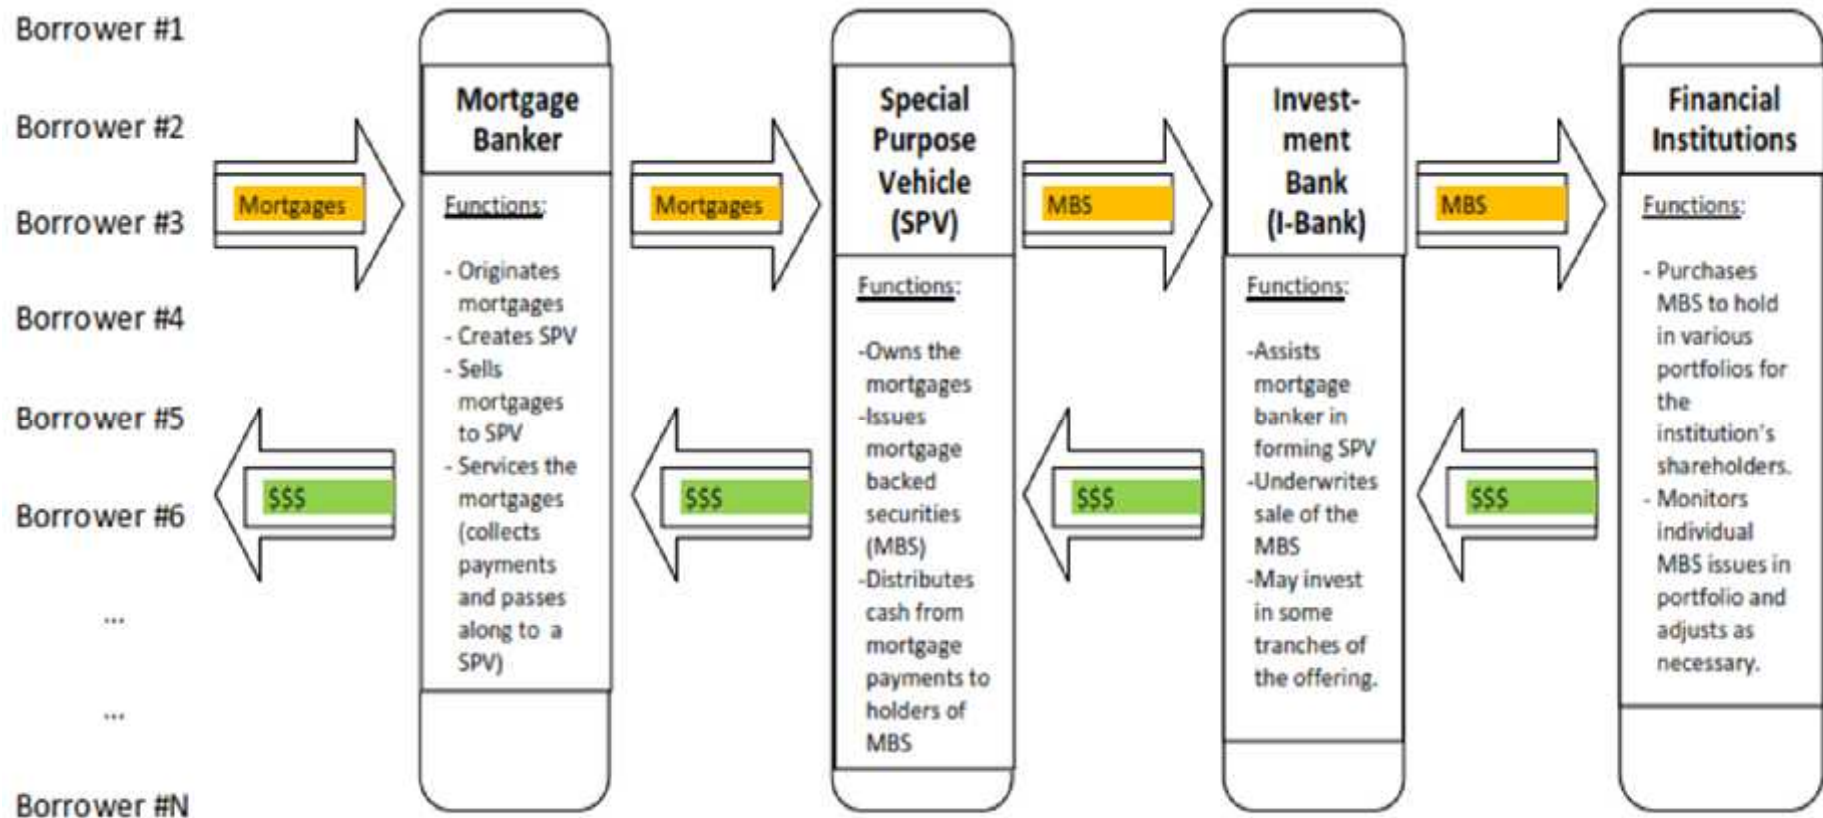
Borrower #1

Borrower #2

Borrower #3

Borrower #4

Borrower #5

Borrower #6

...

...

Borrower #N

Mortgages

$$$

Mortgage Banker

Functions:

- Originates mortgages
- Creates SPV
- Sells mortgages to SPV
- Services the mortgages (collects payments and passes along to a SPV)

Mortgages

$$$

Special Purpose Vehicle (SPV)

Functions:

-Owns the mortgages
-Issues mortgage backed securities (MBS)
-Distributes cash from mortgage payments to holders of MBS

MBS

$$$

Invest-ment Bank (I-Bank)

Functions:

-Assists mortgage banker in forming SPV
-Underwrites sale of the MBS
-May invest in some tranches of the offering.

MBS

$$$

Financial Institutions

Functions:

- Purchases MBS to hold in various portfolios for the institution's shareholders.
- Monitors individual MBS issues in portfolio and adjusts as necessary.